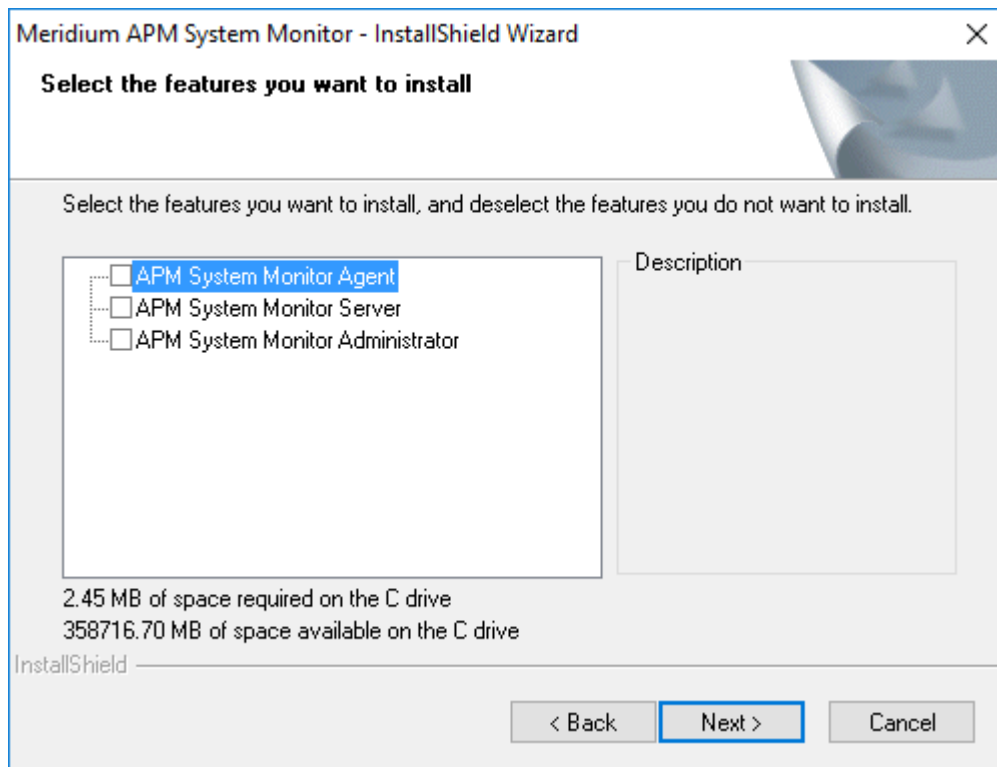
Meridium APM System Monitor - InstallShield Wizard

×

Select the features you want to install

Select the features you want to install, and deselect the features you do not want to install.

APM System Monitor Agent
APM System Monitor Server
APM System Monitor Administrator

Description

2.45 MB of space required on the C drive
358716.70 MB of space available on the C drive

InstallShield

< Back
Next >
Cancel